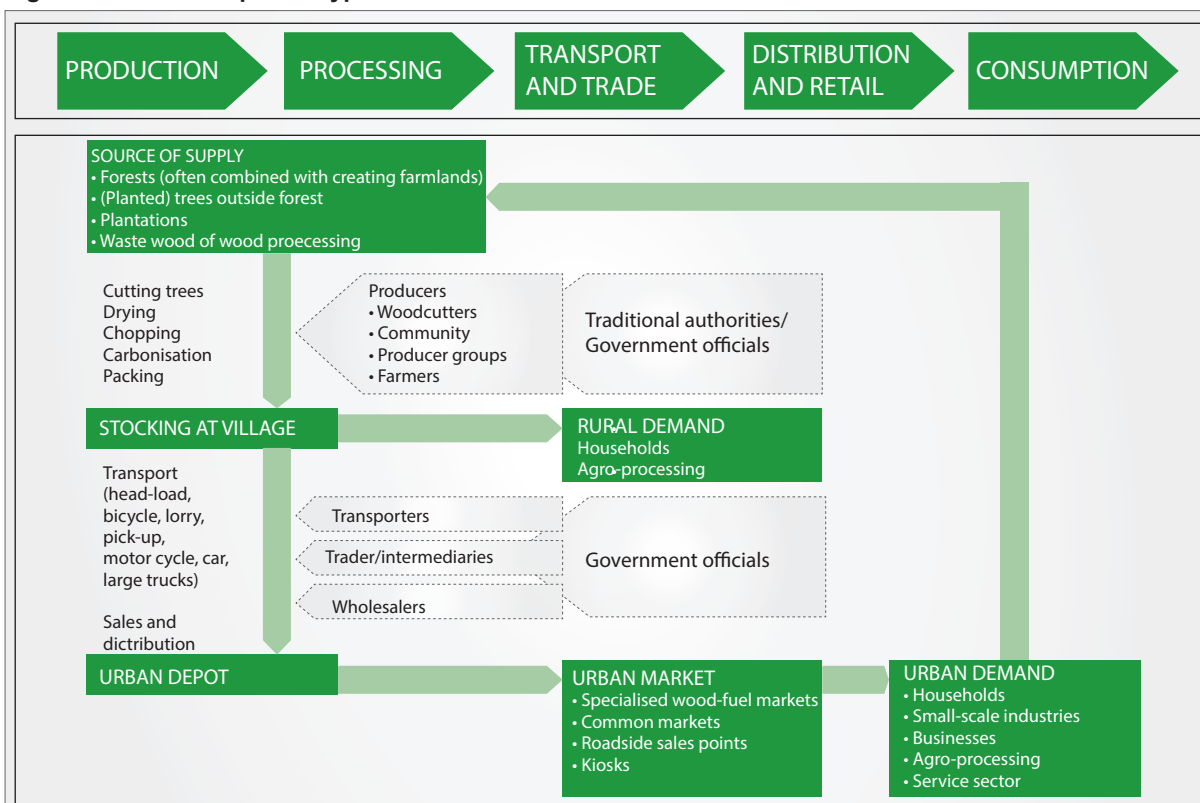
PRODUCTION
PROCESSING
TRANSPORT AND TRADE
DISTRIBUTION AND RETAIL
CONSUMPTION

SOURCE OF SUPPLY
• Forests (often combined with creating farmlands)
• (Planted) trees outside forest
• Plantations
• Waste wood of wood proecessing

Cutting trees
Drying
Chopping
Carbonisation
Packing

Producers
• Woodcutters
• Community
• Producer groups
• Farmers

Traditional authorities/ Government officials

STOCKING AT VILLAGE

RURAL DEMAND
Households
Agro-processing

Transport (head-load, bicycle, lorry, pick-up, motor cycle, car, large trucks)

Sales and dictribution

Transporters
Trader/intermediaries
Wholesalers

Government officials

URBAN DEPOT

URBAN MARKET
• Specialised wood-fuel markets
• Common markets
• Roadside sales points
• Kiosks

URBAN DEMAND
• Households
• Small-scale industries
• Businesses
• Agro-processing
• Service sector